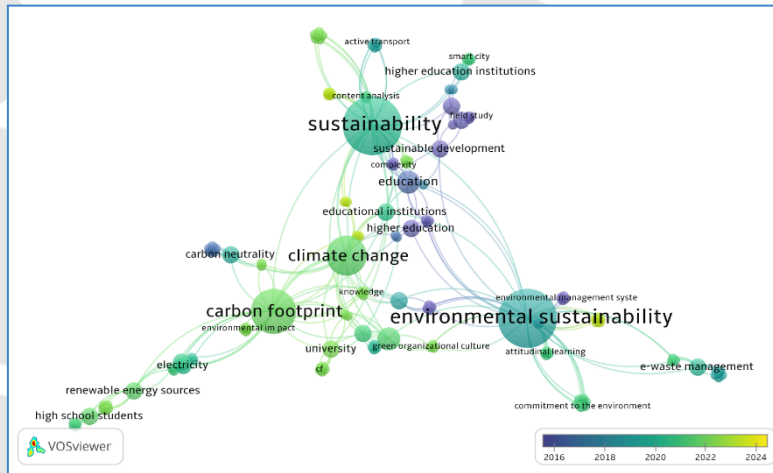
active transport
smart city
higher education institutions
content analysis
sustainability
field study
sustainable development
complexity
education
educational institutions
higher education
carbon neutrality
climate change
knowledge
carbon footprint
environmental management syste
environmental sustainability
environmental im pact
university
green organizational culture
attitudinal learning
electricity
cf
e-waste management
renewable energy sources
high school students
commitment to the environment
VOSviewer
2016
2018
2020
2022
2024